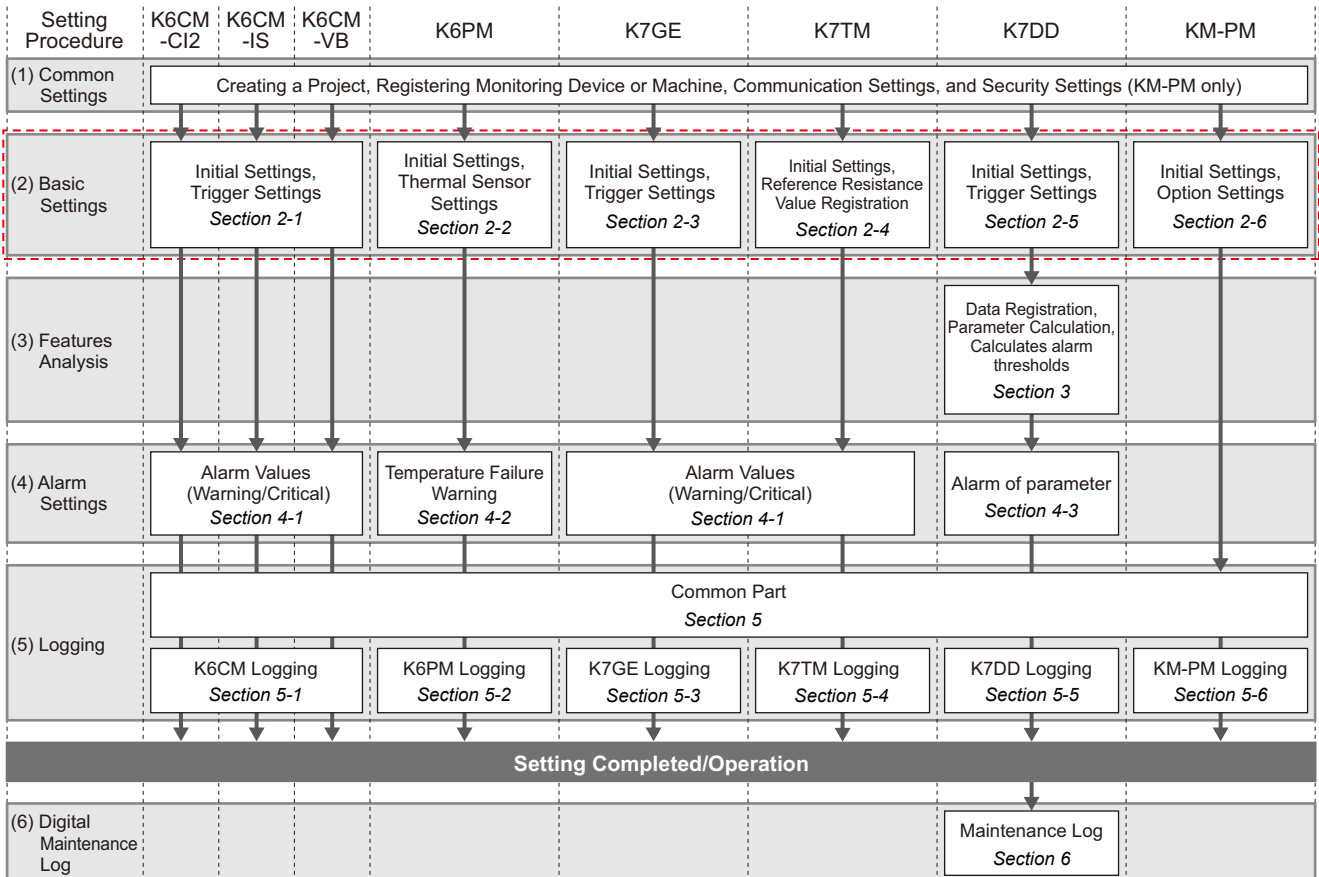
| Setting Procedure | K6CM -CI2 | K6CM -IS | K6CM -VB | K6PM | K7GE | K7TM | K7DD | KM-PM |
|---|---|---|---|---|---|---|---|---|
| (1) Common Settings | Creating a Project, Registering Monitoring Device or Machine, Communication Settings, and Security Settings (KM-PM only) | | | | | | | |
| (2) Basic Settings | Initial Settings, Trigger Settings *Section 2-1* | | | Initial Settings, Thermal Sensor Settings *Section 2-2* | Initial Settings, Trigger Settings *Section 2-3* | Initial Settings, Reference Resistance Value Registration *Section 2-4* | Initial Settings, Trigger Settings *Section 2-5* | Initial Settings, Option Settings *Section 2-6* |
| (3) Features Analysis | | | | | | | Data Registration, Parameter Calculation, Calculates alarm thresholds *Section 3* | |
| (4) Alarm Settings | Alarm Values (Warning/Critical) *Section 4-1* | | | Temperature Failure Warning *Section 4-2* | Alarm Values (Warning/Critical) *Section 4-1* | | Alarm of parameter *Section 4-3* | |
| (5) Logging | Common Part *Section 5* | | | | | | | |
| | K6CM Logging *Section 5-1* | | | K6PM Logging *Section 5-2* | K7GE Logging *Section 5-3* | K7TM Logging *Section 5-4* | K7DD Logging *Section 5-5* | KM-PM Logging *Section 5-6* |

Setting Completed/Operation

| (6) Digital Maintenance Log | | | | | | | Maintenance Log *Section 6* | |
|---|---|---|---|---|---|---|---|---|